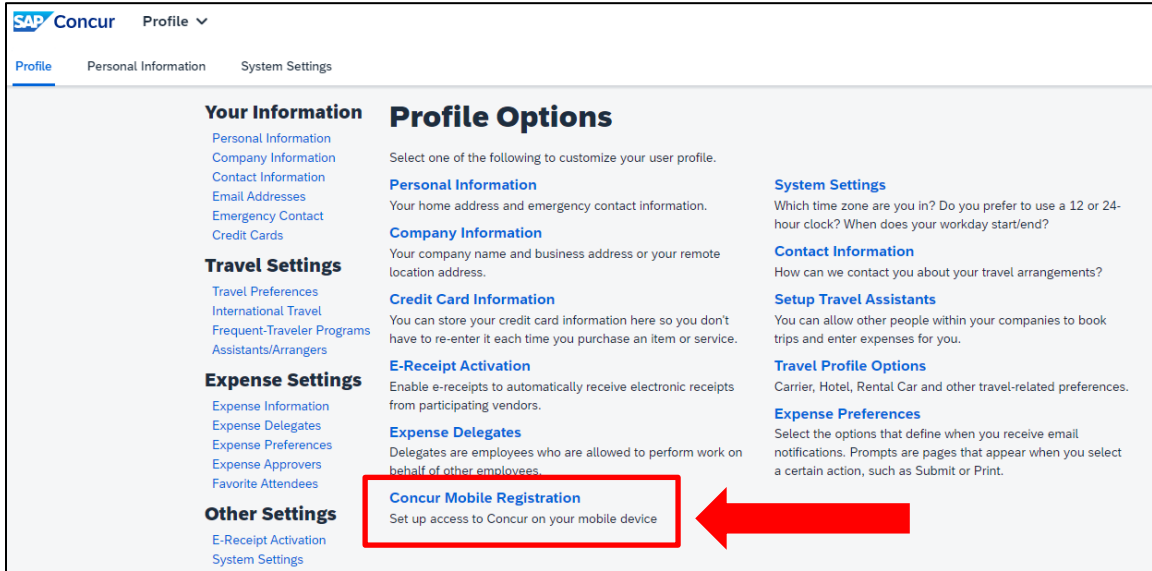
SAP Concur Profile

Profile Personal Information System Settings

Your Information
Personal Information
Company Information
Contact Information
Email Addresses
Emergency Contact
Credit Cards

Travel Settings
Travel Preferences
International Travel
Frequent-Traveler Programs
Assistants/Arrangers

Expense Settings
Expense Information
Expense Delegates
Expense Preferences
Expense Approvers
Favorite Attendees

Other Settings
E-Receipt Activation
System Settings

Profile Options

Select one of the following to customize your user profile.

Personal Information
Your home address and emergency contact information.

Company Information
Your company name and business address or your remote location address.

Credit Card Information
You can store your credit card information here so you don't have to re-enter it each time you purchase an item or service.

E-Receipt Activation
Enable e-receipts to automatically receive electronic receipts from participating vendors.

Expense Delegates
Delegates are employees who are allowed to perform work on behalf of other employees.

Concur Mobile Registration
Set up access to Concur on your mobile device

System Settings
Which time zone are you in? Do you prefer to use a 12 or 24-hour clock? When does your workday start/end?

Contact Information
How can we contact you about your travel arrangements?

Setup Travel Assistants
You can allow other people within your companies to book trips and enter expenses for you.

Travel Profile Options
Carrier, Hotel, Rental Car and other travel-related preferences.

Expense Preferences
Select the options that define when you receive email notifications. Prompts are pages that appear when you select a certain action, such as Submit or Print.